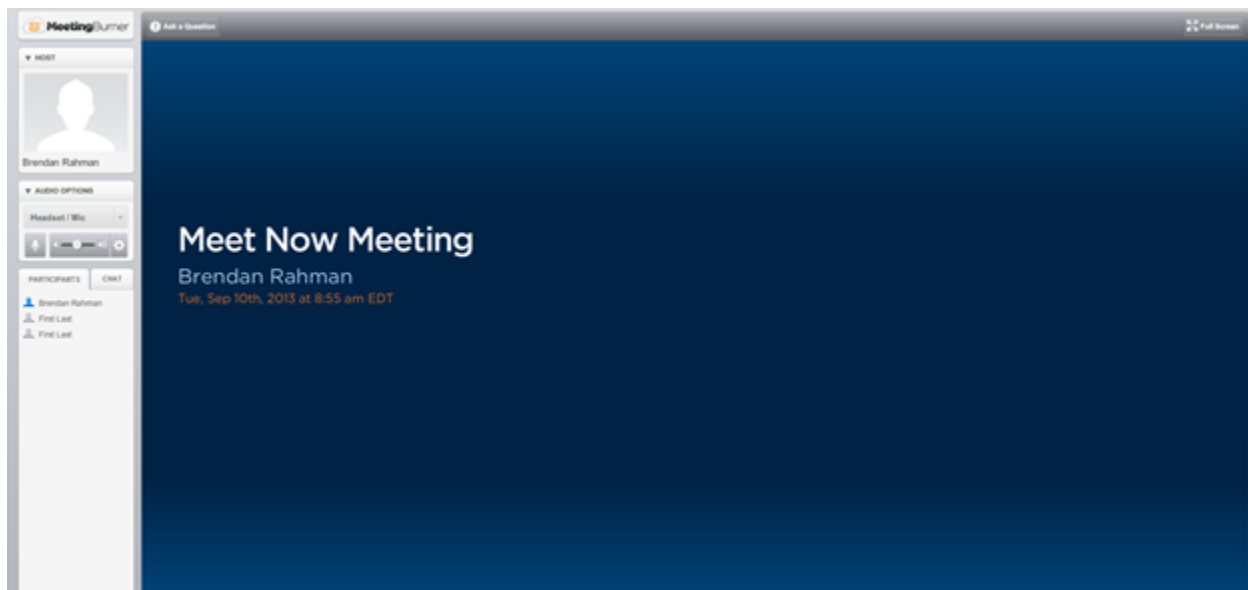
MeetingBurner

Ask a Question

Full Screen

▼ HOST

Brendan Rahman

▼ AUDIO OPTIONS

Headset / Mic

PARTICIPANTS

CHAT

Brendan Rahman

First Last

First Last

Meet Now Meeting

Brendan Rahman

Tue, Sep 10th, 2013 at 8:55 am EDT